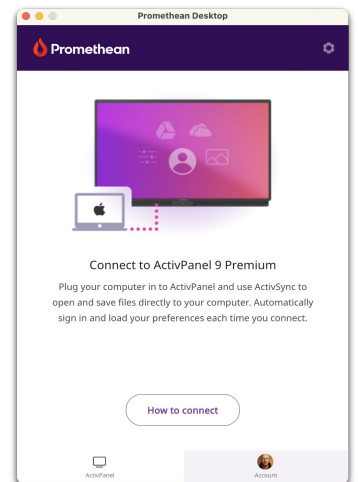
Promethean Desktop

Promethean

Connect to ActivPanel 9 Premium

Plug your computer in to ActivPanel and use ActivSync to open and save files directly to your computer. Automatically sign in and load your preferences each time you connect.

How to connect

ActivPanel

Account